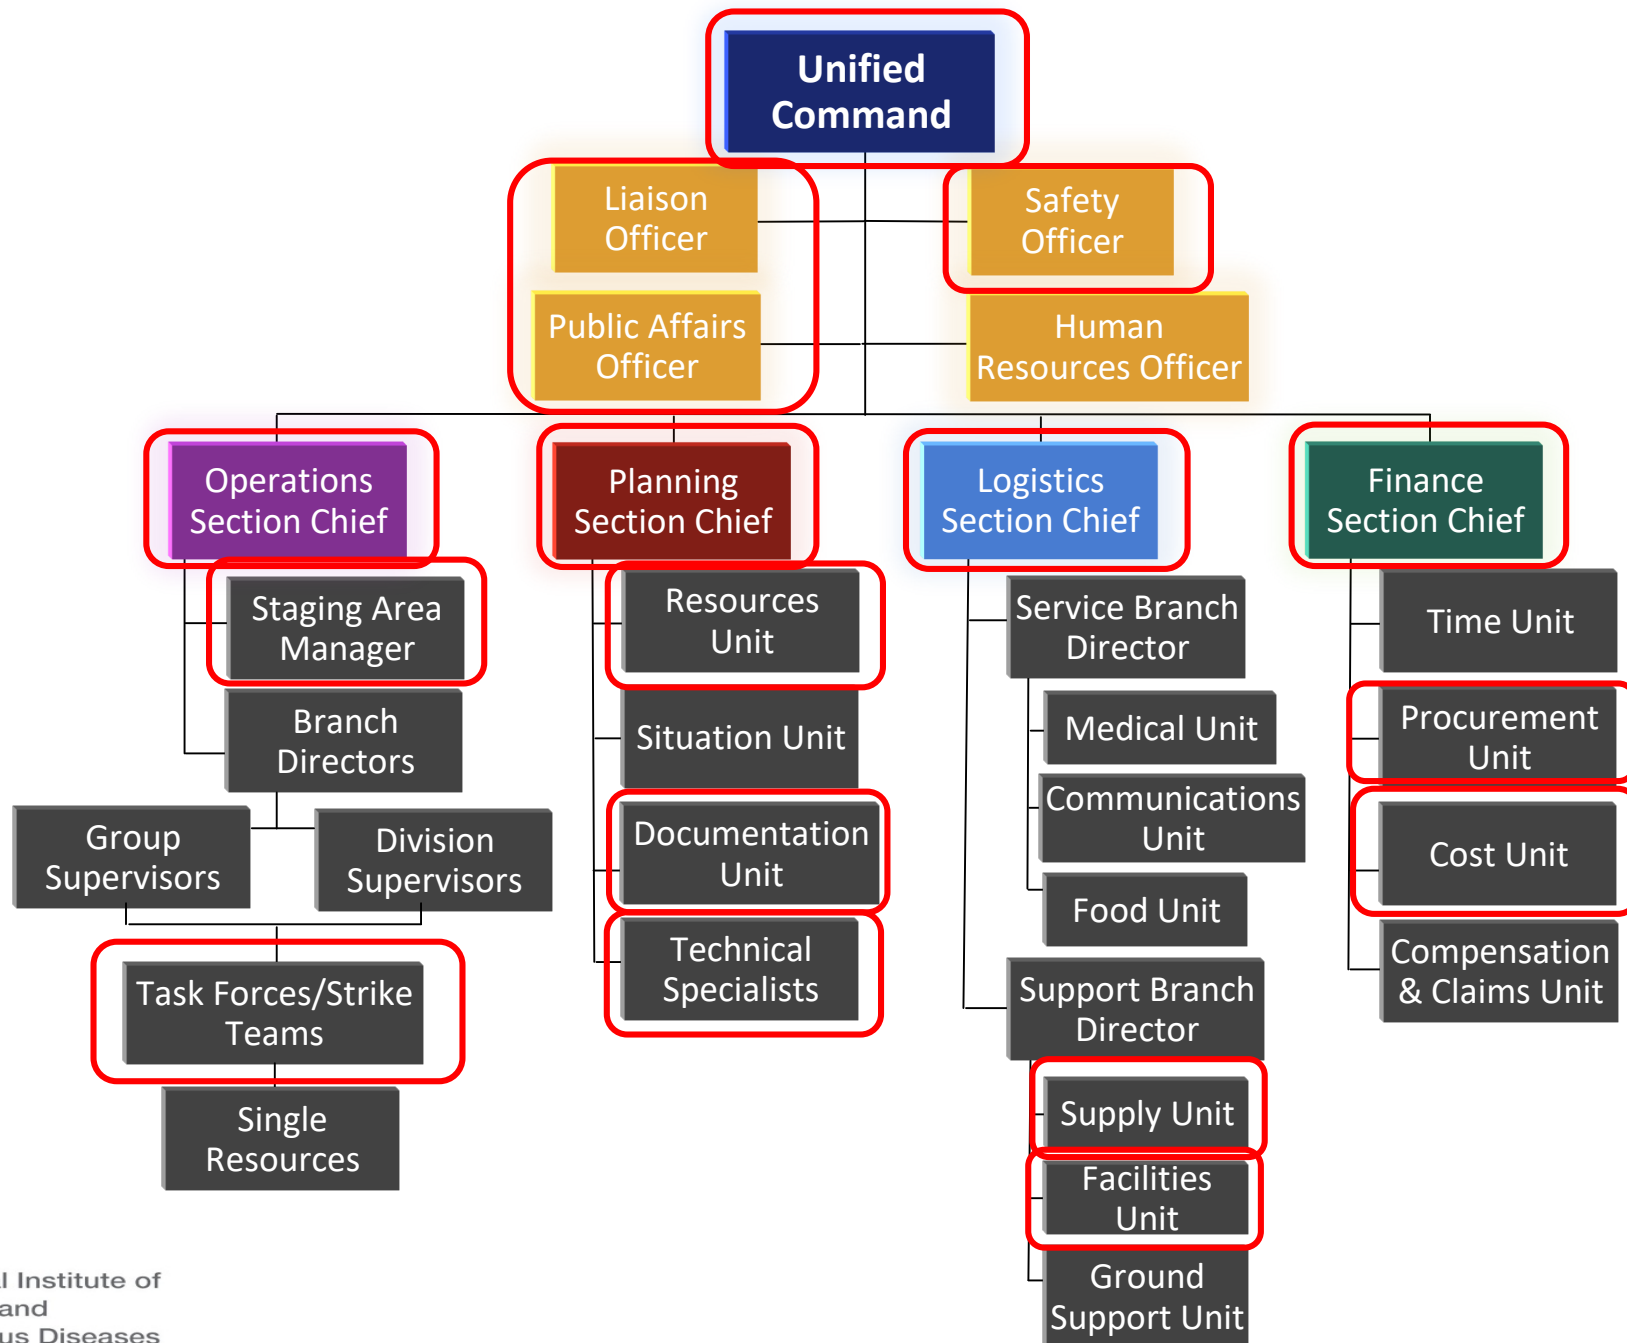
Unified Command

Liaison Officer

Safety Officer

Public Affairs Officer

Human Resources Officer

Operations Section Chief

Planning Section Chief

Logistics Section Chief

Finance Section Chief

Staging Area Manager

Branch Directors

Group Supervisors

Division Supervisors

Task Forces/Strike Teams

Single Resources

Resources Unit

Situation Unit

Documentation Unit

Technical Specialists

Service Branch Director

Medical Unit

Communications Unit

Food Unit

Support Branch Director

Supply Unit

Facilities Unit

Ground Support Unit

Time Unit

Procurement Unit

Cost Unit

Compensation & Claims Unit

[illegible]l Institute of
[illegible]and
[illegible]us Diseases